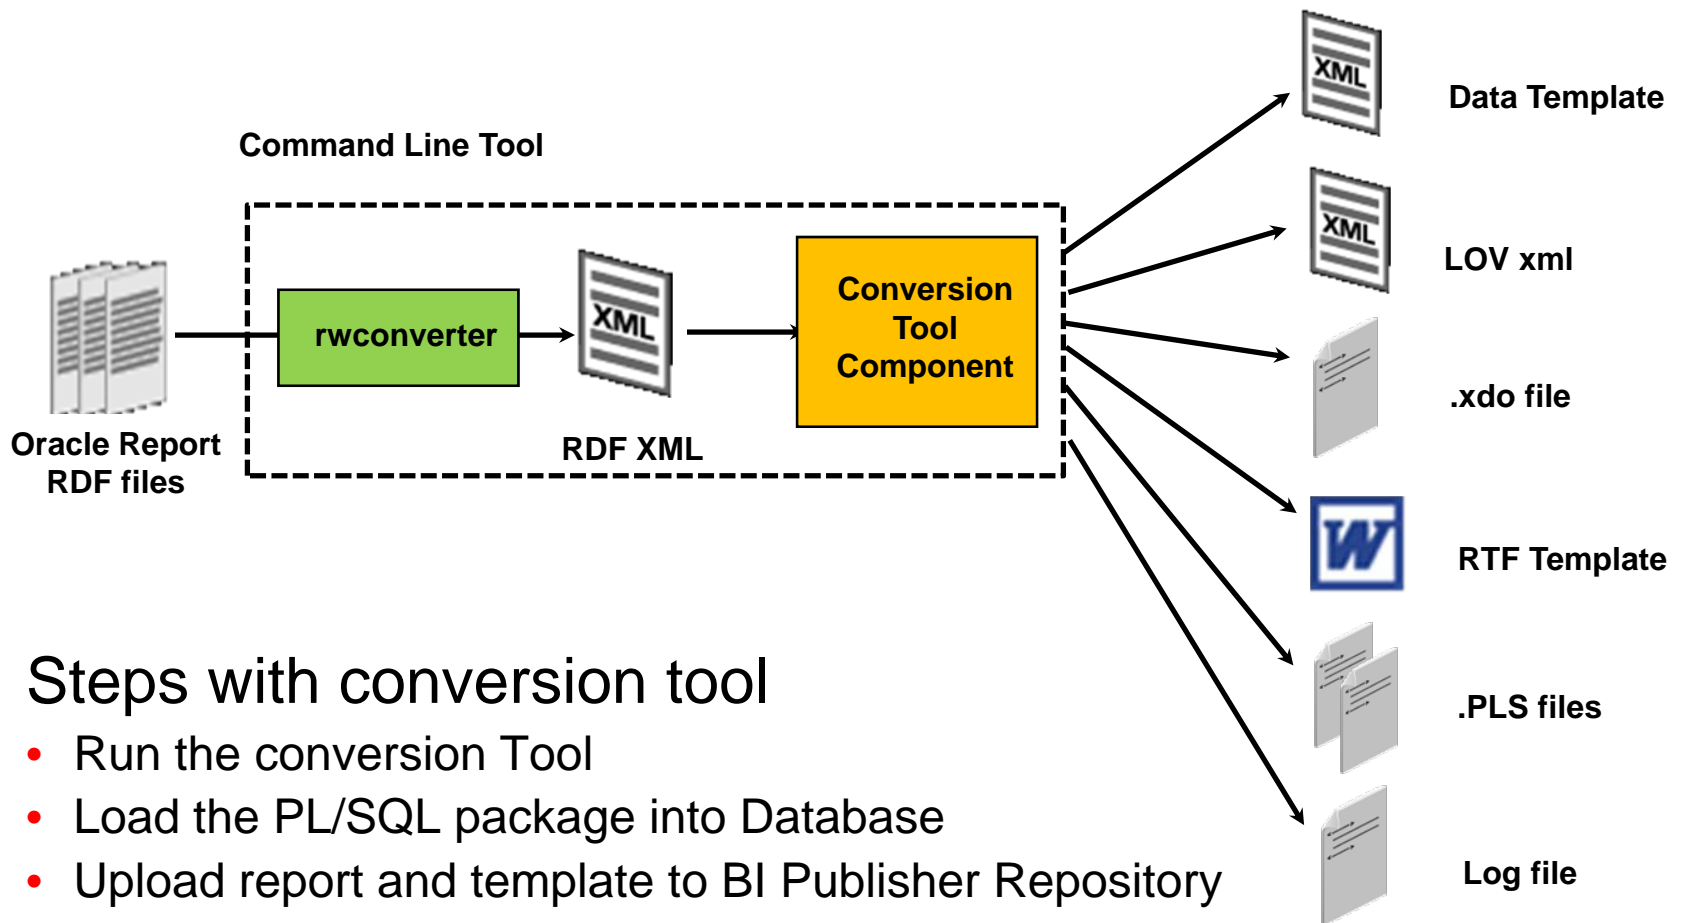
Command Line Tool

Oracle Report RDF files

rwconverter

XML

RDF XML

Conversion Tool Component

XML

Data Template

XML

LOV xml

.xdo file

W

RTF Template

.PLS files

Log file

Steps with conversion tool

• Run the conversion Tool
• Load the PL/SQL package into Database
• Upload report and template to BI Publisher Repository